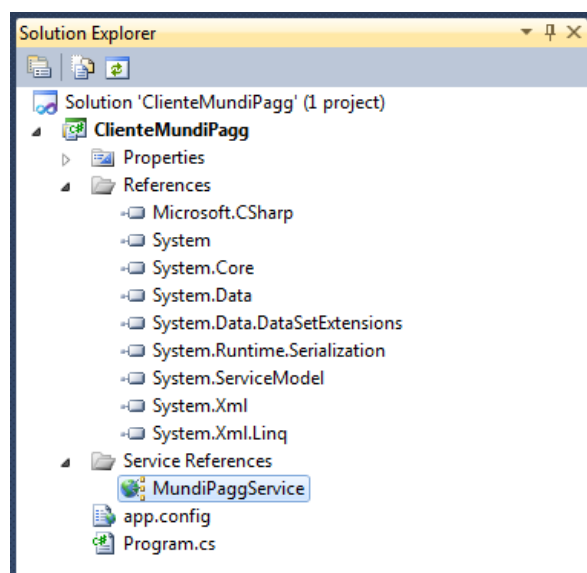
Solution Explorer

Solution 'ClienteMundiPagg' (1 project)
ClienteMundiPagg
Properties
References
Microsoft.CSharp
System
System.Core
System.Data
System.Data.DataSetExtensions
System.Runtime.Serialization
System.ServiceModel
System.Xml
System.Xml.Linq
Service References
MundiPaggService
app.config
Program.cs